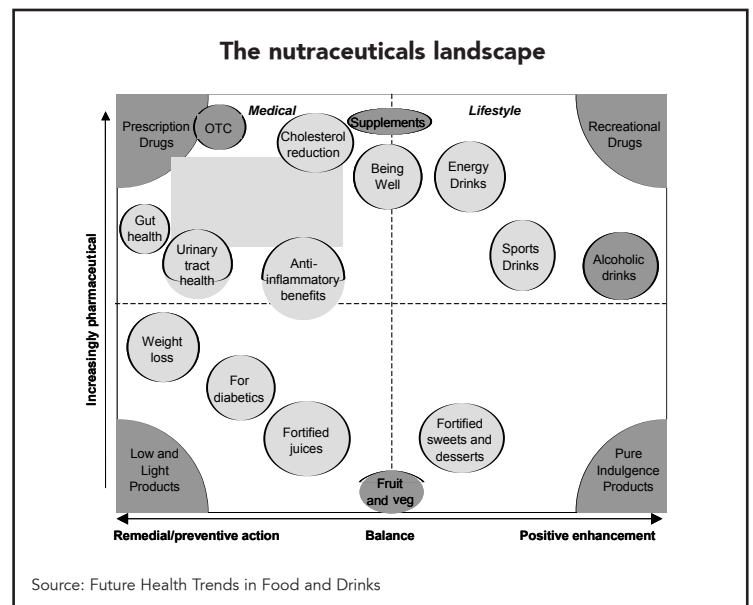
The nutraceuticals landscape

Medical

Lifestyle

Prescription Drugs

OTC

Cholesterol reduction

Supplements

Being Well

Energy Drinks

Recreational Drugs

Gut health

Urinary tract health

Anti-inflammatory benefits

Sports Drinks

Alcoholic drinks

Weight loss

For diabetics

Fortified juices

Fortified sweets and desserts

Low and Light Products

Fruit and veg

Pure Indulgence Products

Increasingly pharmaceutical

Remedial/preventive action

Balance

Positive enhancement

Source: Future Health Trends in Food and Drinks